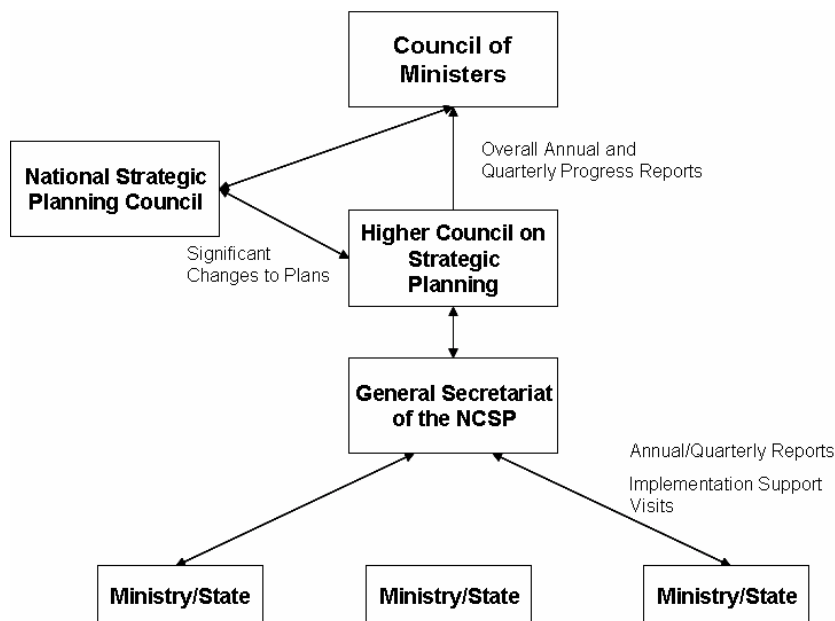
Council of Ministers

National Strategic Planning Council

Overall Annual and Quarterly Progress Reports

Significant Changes to Plans

Higher Council on Strategic Planning

General Secretariat of the NCSP

Annual/Quarterly Reports

Implementation Support Visits

Ministry/State

Ministry/State

Ministry/State